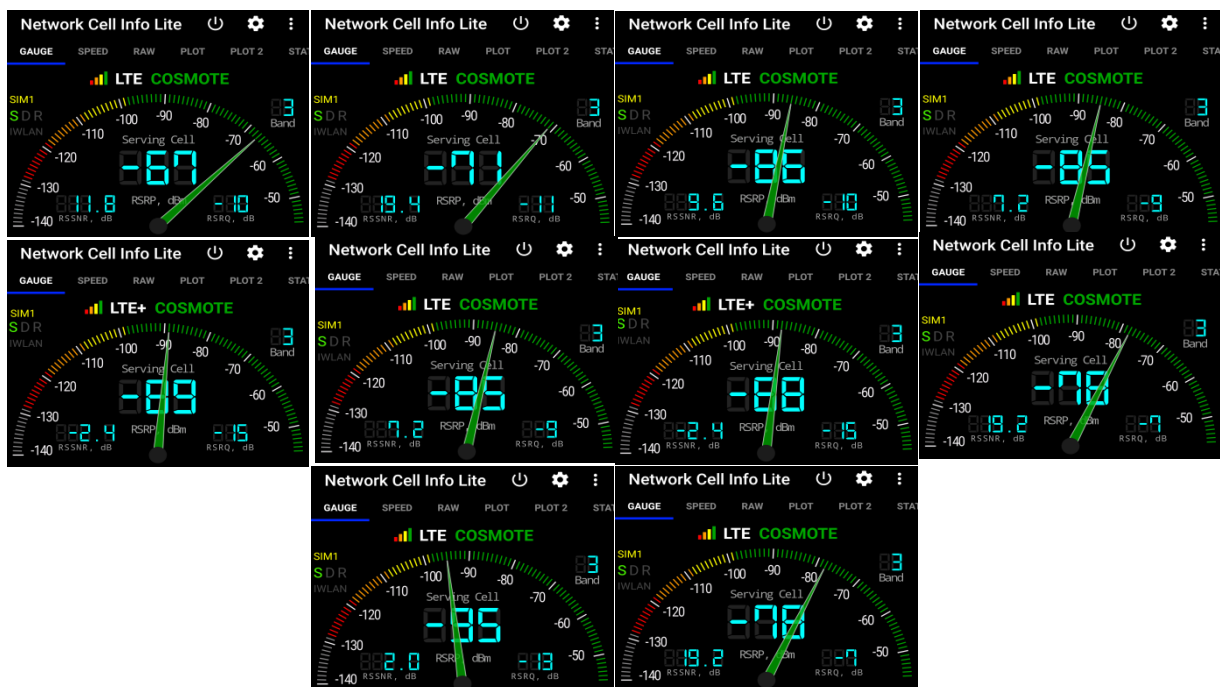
Network Cell Info Lite
GAUGE SPEED RAW PLOT PLOT 2 STAT
LTE COSMOTE
SIM1
S D R
IWLAN
3
Band
-140 -130 -120 -110 -100 -90 -80 -70 -60 -50
Serving Cell
-67
11.8
RSSNR, dB
RSRP, dBm
-10
RSRQ, dB

Network Cell Info Lite
GAUGE SPEED RAW PLOT PLOT 2 STAT
LTE COSMOTE
SIM1
S D R
IWLAN
3
Band
-140 -130 -120 -110 -100 -90 -80 -70 -60 -50
Serving Cell
-71
19.4
RSSNR, dB
RSRP, dBm
-11
RSRQ, dB

Network Cell Info Lite
GAUGE SPEED RAW PLOT PLOT 2 STAT
LTE COSMOTE
SIM1
S D R
IWLAN
3
Band
-140 -130 -120 -110 -100 -90 -80 -70 -60 -50
Serving Cell
-86
9.6
RSSNR, dB
RSRP, dBm
-10
RSRQ, dB

Network Cell Info Lite
GAUGE SPEED RAW PLOT PLOT 2 STAT
LTE COSMOTE
SIM1
S D R
IWLAN
3
Band
-140 -130 -120 -110 -100 -90 -80 -70 -60 -50
Serving Cell
-85
7.2
RSSNR, dB
RSRP, dBm
-9
RSRQ, dB

Network Cell Info Lite
GAUGE SPEED RAW PLOT PLOT 2 STAT
LTE+ COSMOTE
SIM1
S D R
IWLAN
3
Band
-140 -130 -120 -110 -100 -90 -80 -70 -60 -50
Serving Cell
-89
2.4
RSSNR, dB
RSRP, dBm
-15
RSRQ, dB

Network Cell Info Lite
GAUGE SPEED RAW PLOT PLOT 2 STAT
LTE COSMOTE
SIM1
S D R
IWLAN
3
Band
-140 -130 -120 -110 -100 -90 -80 -70 -60 -50
Serving Cell
-85
7.2
RSSNR, dB
RSRP, dBm
-9
RSRQ, dB

Network Cell Info Lite
GAUGE SPEED RAW PLOT PLOT 2 STAT
LTE+ COSMOTE
SIM1
S D R
IWLAN
3
Band
-140 -130 -120 -110 -100 -90 -80 -70 -60 -50
Serving Cell
-88
2.4
RSSNR, dB
RSRP, dBm
-15
RSRQ, dB

Network Cell Info Lite
GAUGE SPEED RAW PLOT PLOT 2 STAT
LTE COSMOTE
SIM1
S D R
IWLAN
3
Band
-140 -130 -120 -110 -100 -90 -80 -70 -60 -50
Serving Cell
-78
19.2
RSSNR, dB
RSRP, dBm
-7
RSRQ, dB

Network Cell Info Lite
GAUGE SPEED RAW PLOT PLOT 2 STAT
LTE COSMOTE
SIM1
S D R
IWLAN
3
Band
-140 -130 -120 -110 -100 -90 -80 -70 -60 -50
Serving Cell
-95
2.0
RSSNR, dB
RSRP, dBm
-13
RSRQ, dB

Network Cell Info Lite
GAUGE SPEED RAW PLOT PLOT 2 STAT
LTE COSMOTE
SIM1
S D R
IWLAN
3
Band
-140 -130 -120 -110 -100 -90 -80 -70 -60 -50
Serving Cell
-78
19.2
RSSNR, dB
RSRP, dBm
-7
RSRQ, dB